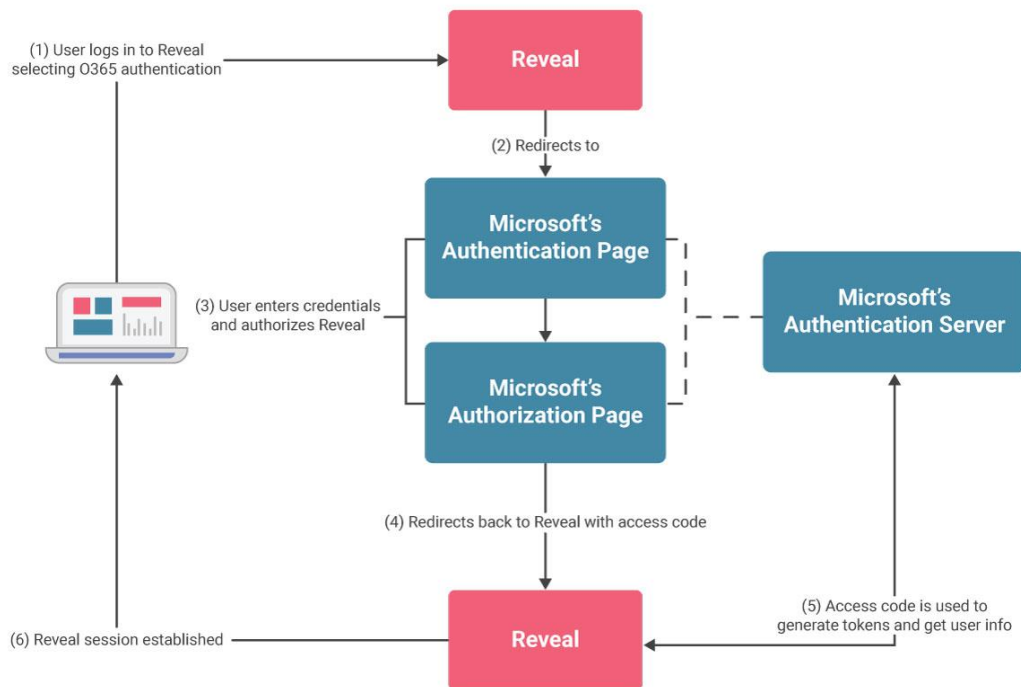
(1) User logs in to Reveal selecting O365 authentication

Reveal

(2) Redirects to

Microsoft's Authentication Page

(3) User enters credentials and authorizes Reveal

Microsoft's Authorization Page

Microsoft's Authentication Server

(4) Redirects back to Reveal with access code

(5) Access code is used to generate tokens and get user info

(6) Reveal session established

Reveal